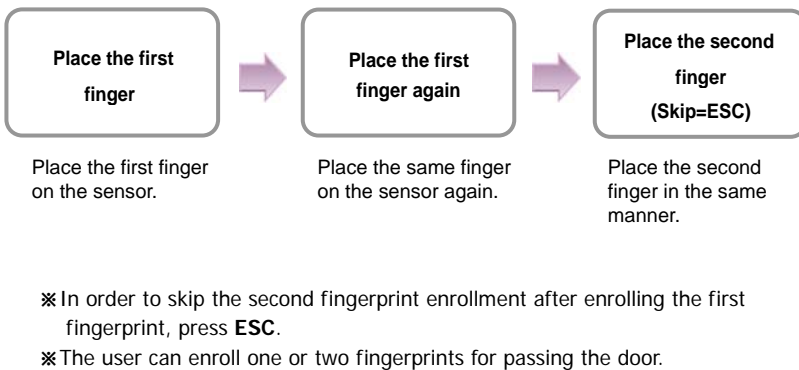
Place the first finger

Place the first finger again

Place the second finger (Skip=ESC)

Place the first finger on the sensor.

Place the same finger on the sensor again.

Place the second finger in the same manner.

※In order to skip the second fingerprint enrollment after enrolling the first fingerprint, press **ESC**.

※The user can enroll one or two fingerprints for passing the door.